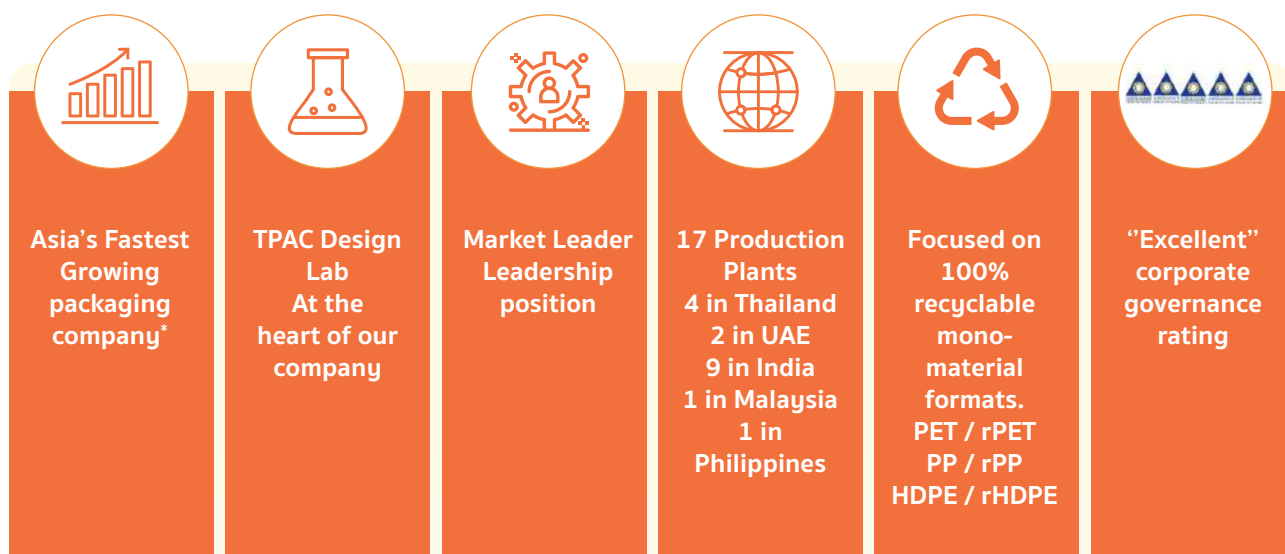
Asia's Fastest Growing packaging company*

TPAC Design Lab
At the heart of our company

Market Leader Leadership position

17 Production Plants
4 in Thailand
2 in UAE
9 in India
1 in Malaysia
1 in Philippines

Focused on 100% recyclable mono-material formats.
PET / rPET
PP / rPP
HDPE / rHDPE

"Excellent" corporate governance rating